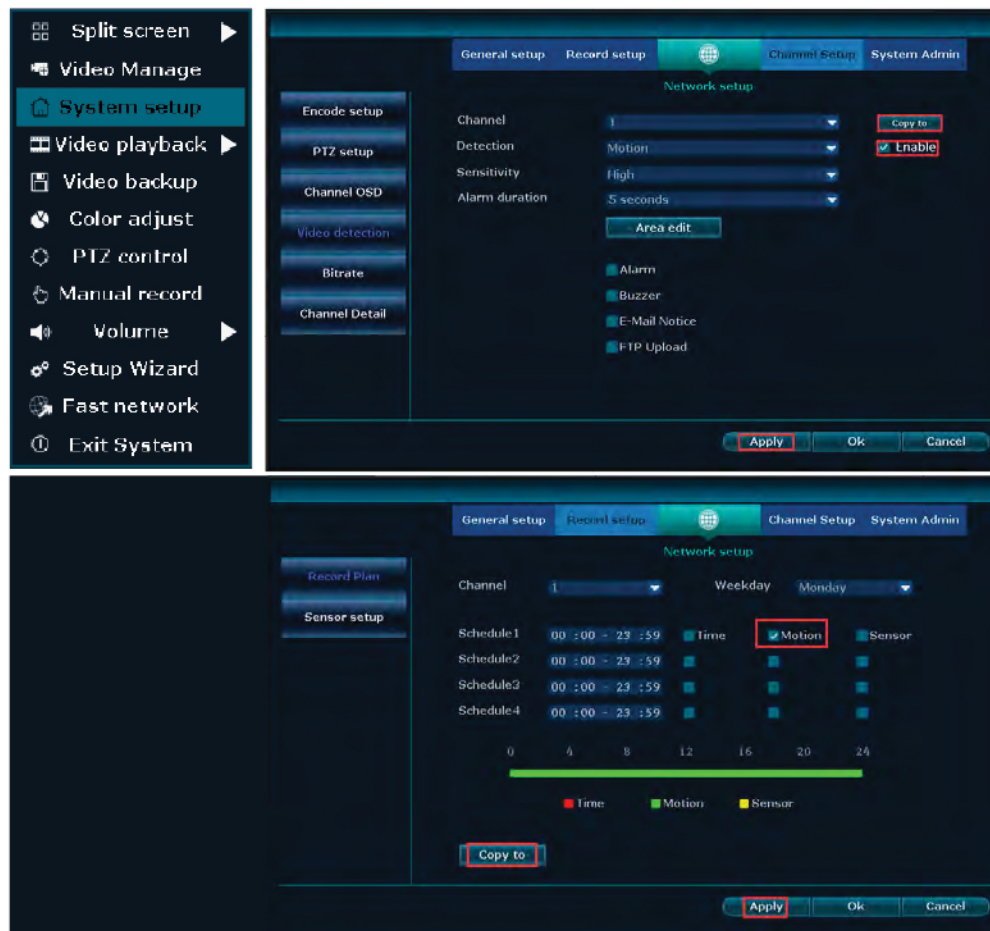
Split screen
Video Manage
System setup
Video playback
Video backup
Color adjust
PTZ control
Manual record
Volume
Setup Wizard
Fast network
Exit System

General setup
Record setup
Channel Setup
System Admin
Network setup

Encode setup
PTZ setup
Channel OSD
Video detection
Bitrate
Channel Detail

Channel
1
Copy to
Detection
Motion
Enable
Sensitivity
High
Alarm duration
5 seconds
Area edit
Alarm
Buzzer
E-Mail Notice
FTP Upload

Apply
Ok
Cancel

General setup
Record setup
Channel Setup
System Admin
Network setup

Record Plan
Sensor setup

Channel
1
Weekday
Monday

| | | | | |
|---|---|---|---|---|
| Schedule1 | 00 :00 - 23 :59 | Time | Motion | Sensor |
| Schedule2 | 00 :00 - 23 :59 | | | |
| Schedule3 | 00 :00 - 23 :59 | | | |
| Schedule4 | 00 :00 - 23 :59 | | | |

0 4 8 12 16 20 24

Time
Motion
Sensor

Copy to

Apply
Ok
Cancel